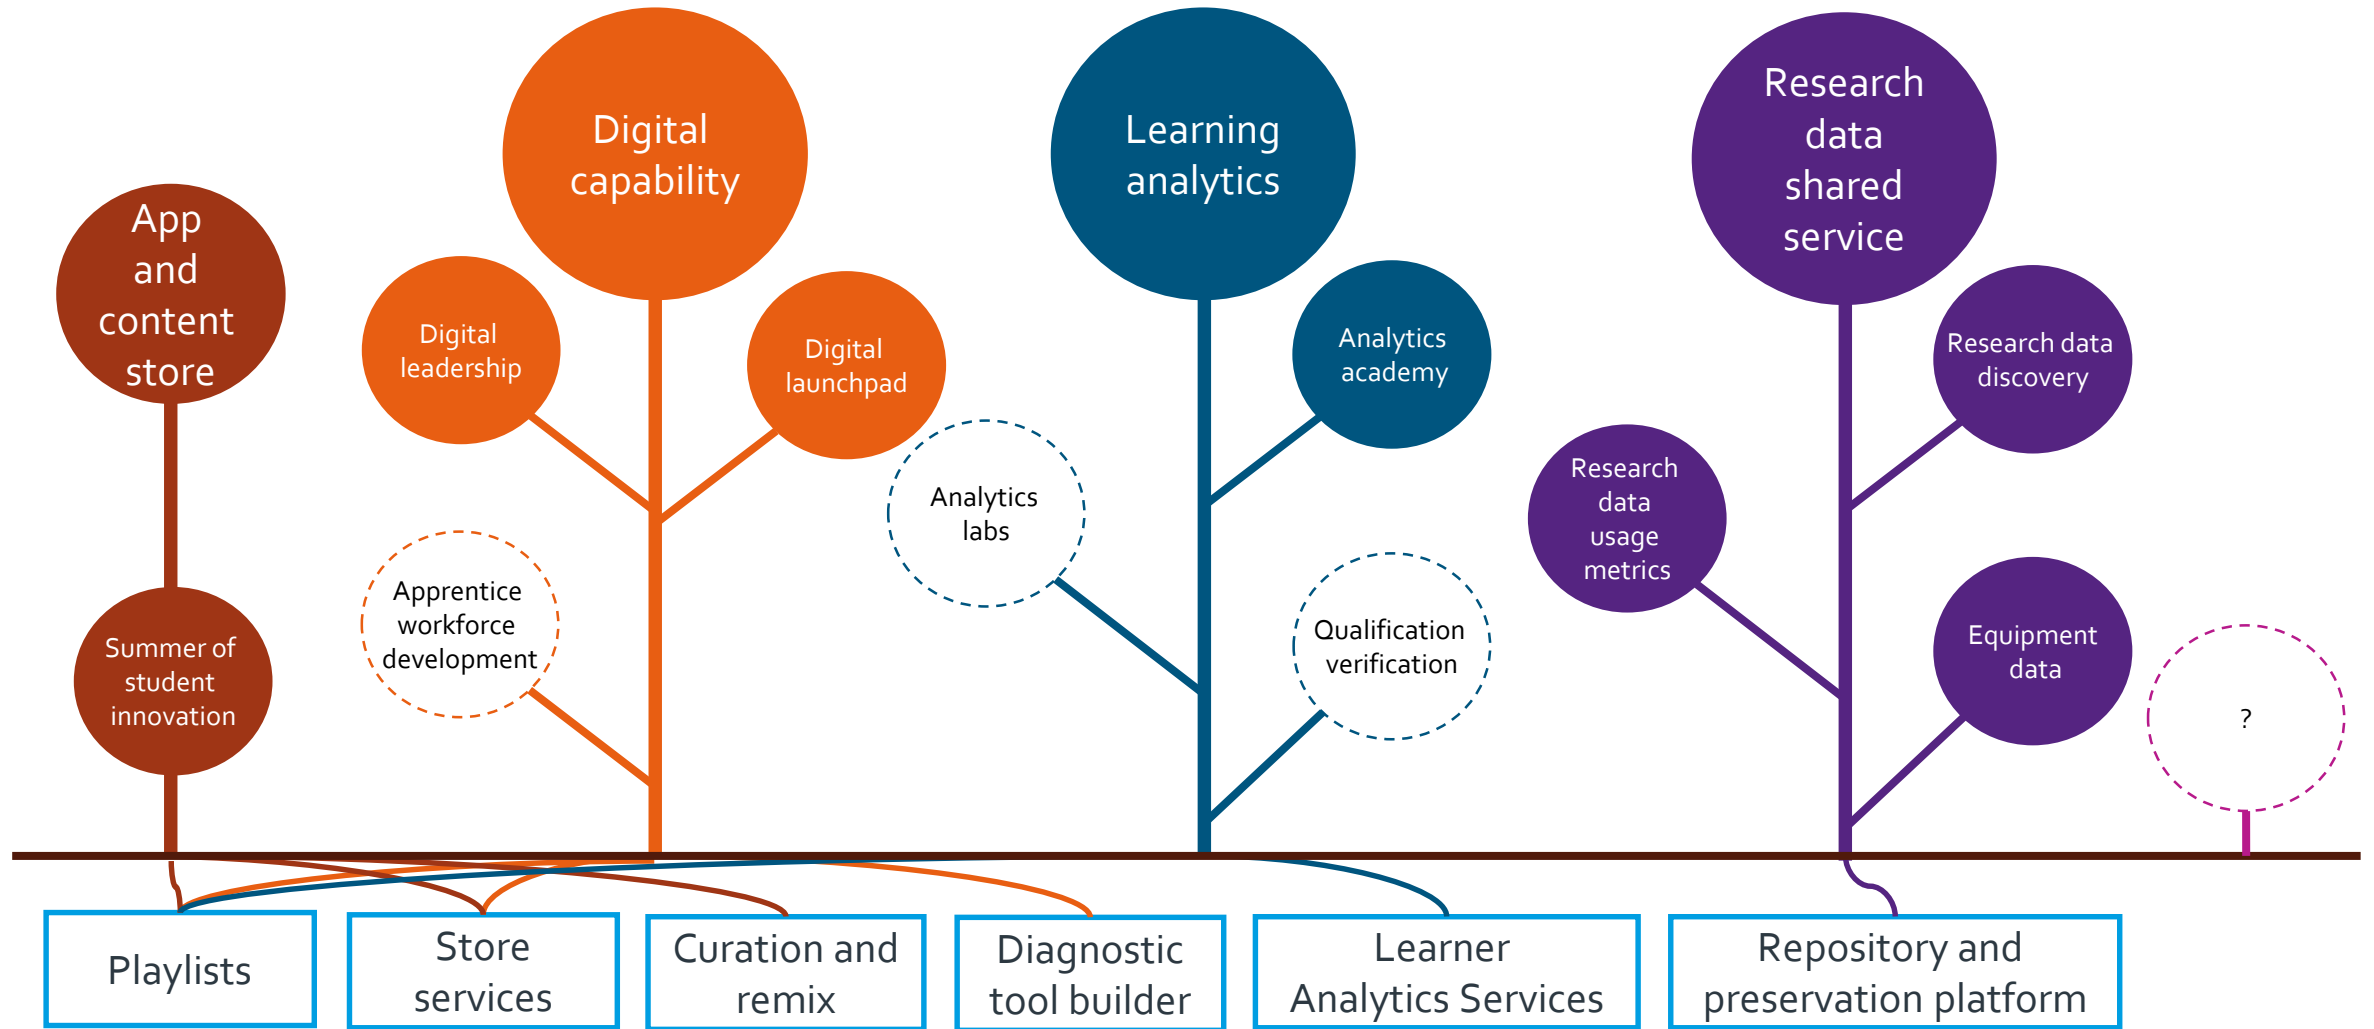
App and content store

Summer of student innovation

Digital capability

Digital leadership

Digital launchpad

Apprentice workforce development

Learning analytics

Analytics labs

Analytics academy

Qualification verification

Research data shared service

Research data discovery

Research data usage metrics

Equipment data

?

Playlists

Store services

Curation and remix

Diagnostic tool builder

Learner Analytics Services

Repository and preservation platform